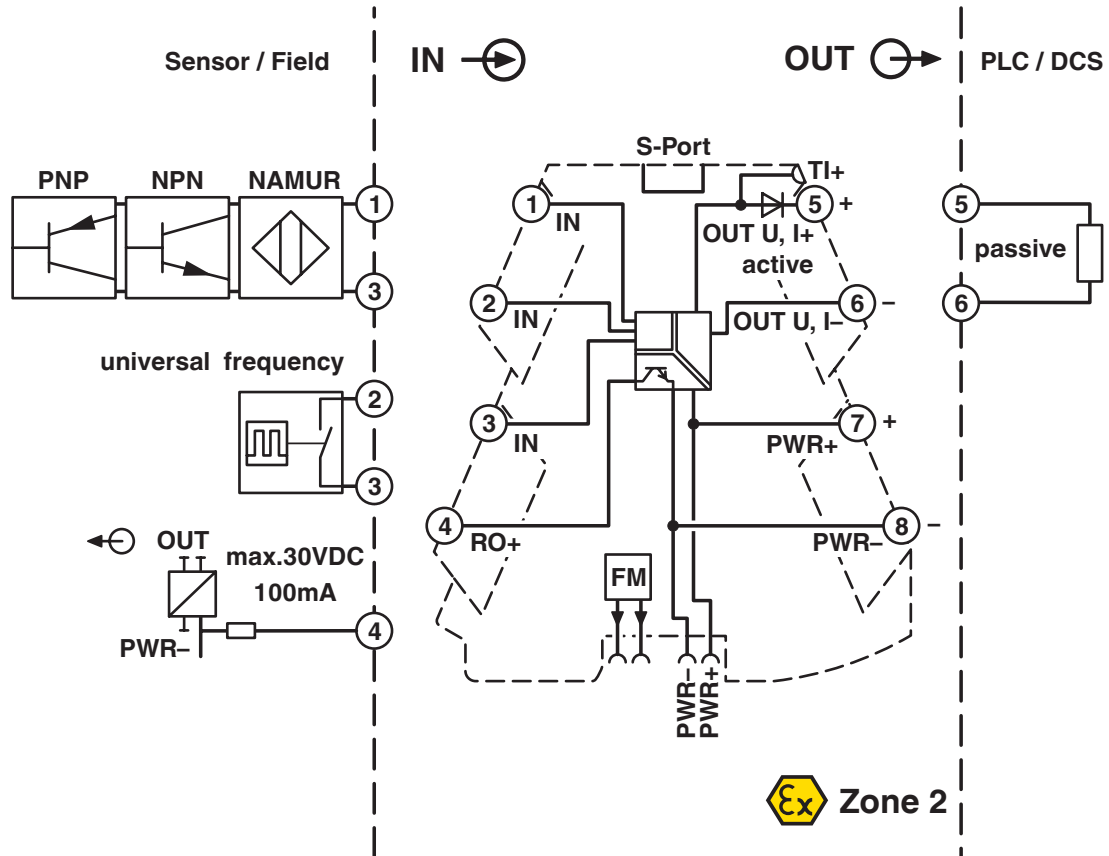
Sensor / Field

IN

OUT

PLC / DCS

S-Port

TI+

PNP NPN NAMUR

1

3

1
IN

2
IN

3
IN

4
RO+

5 +
OUT U, I+
active

6 –
OUT U, I–

7 +
PWR+

8 –
PWR–

5
passive
6

universal frequency

2

3

OUT

max.30VDC
100mA

PWR–

4

FM

PWR–
PWR+

Zone 2